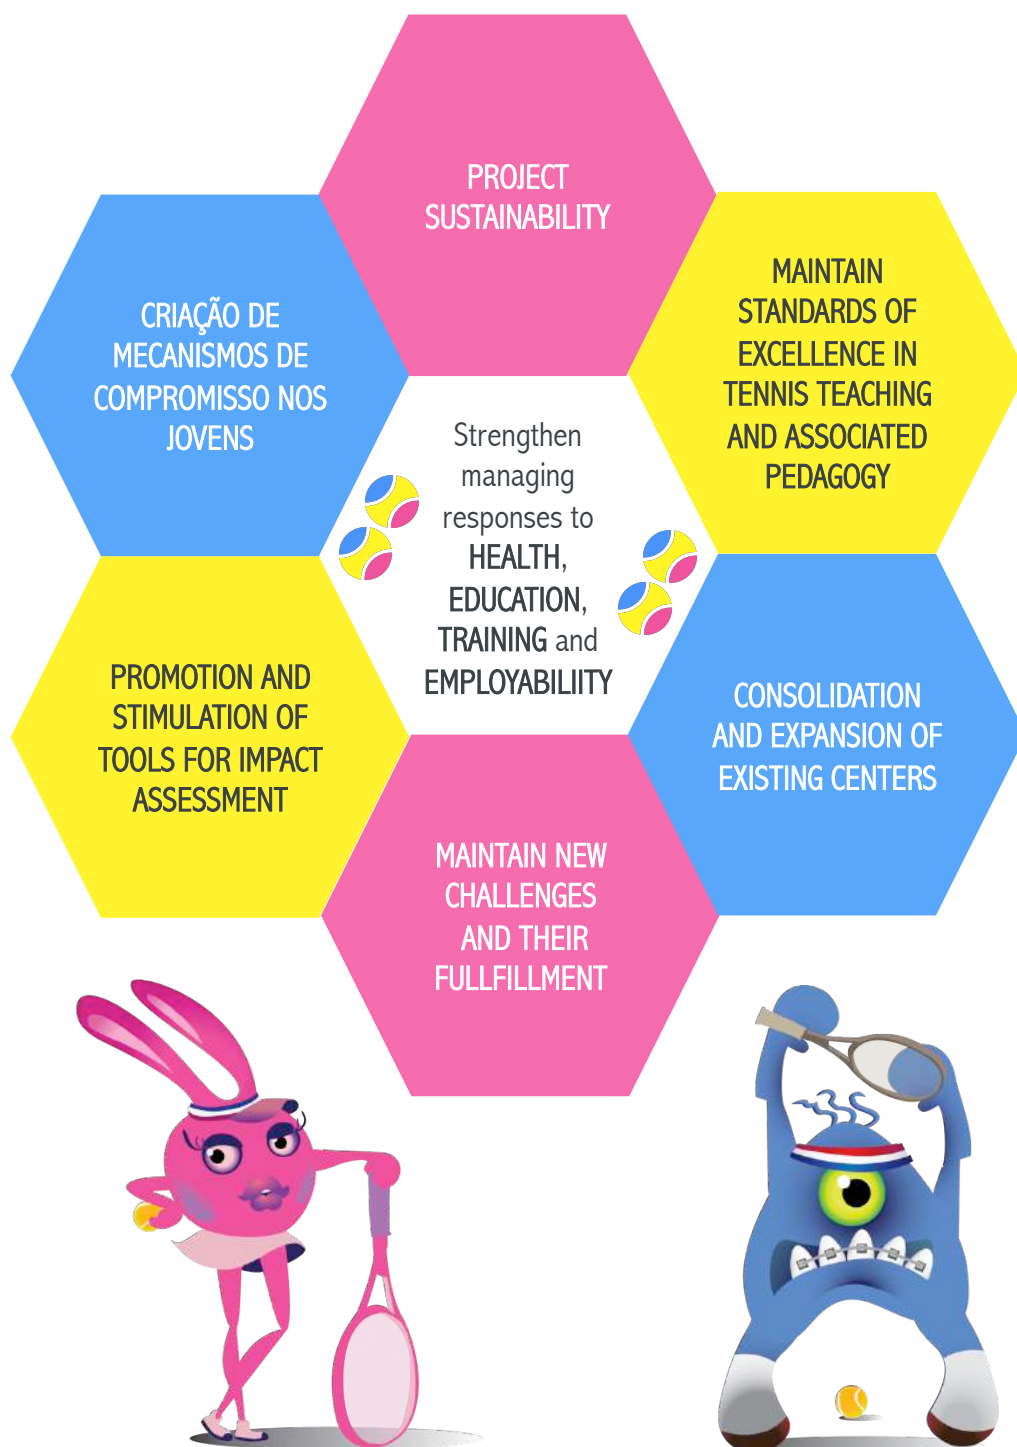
PROJECT SUSTAINABILITY

CRIAÇÃO DE MECANISMOS DE COMPROMISSO NOS JOVENS

MAINTAIN STANDARDS OF EXCELLENCE IN TENNIS TEACHING AND ASSOCIATED PEDAGOGY

Strengthen managing responses to HEALTH, EDUCATION, TRAINING and EMPLOYABILIITY

PROMOTION AND STIMULATION OF TOOLS FOR IMPACT ASSESSMENT

CONSOLIDATION AND EXPANSION OF EXISTING CENTERS

MAINTAIN NEW CHALLENGES AND THEIR FULLFILLMENT